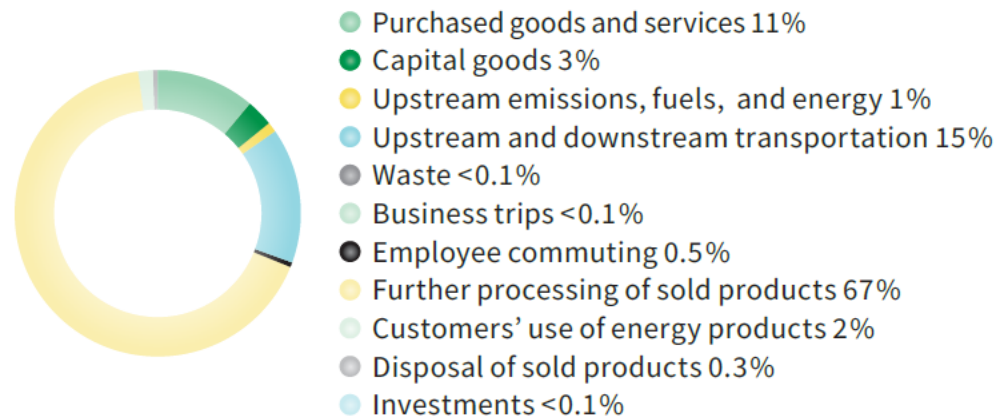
Purchased goods and services 11%
Capital goods 3%
Upstream emissions, fuels, and energy 1%
Upstream and downstream transportation 15%
Waste <0.1%
Business trips <0.1%
Employee commuting 0.5%
Further processing of sold products 67%
Customers’ use of energy products 2%
Disposal of sold products 0.3%
Investments <0.1%